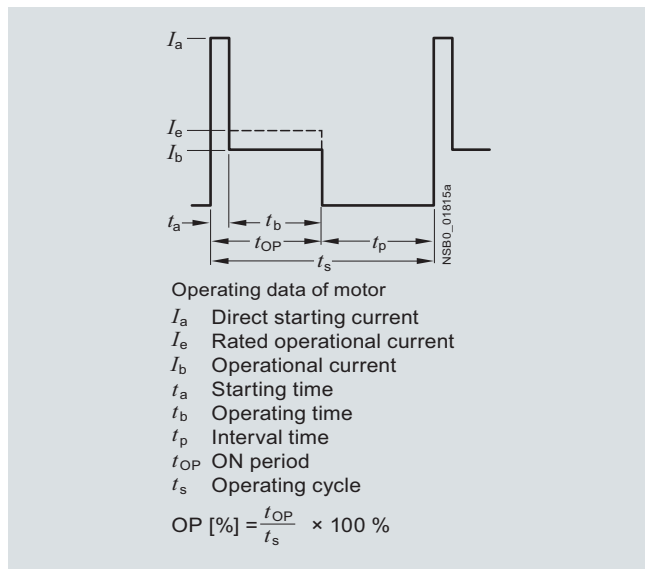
$I_a$

$I_e$

$I_b$

$t_a$

$t_b$

$t_{OP}$

$t_p$

$t_s$

NSB0_01815a

Operating data of motor

$I_a$ Direct starting current

$I_e$ Rated operational current

$I_b$ Operational current

$t_a$ Starting time

$t_b$ Operating time

$t_p$ Interval time

$t_{OP}$ ON period

$t_s$ Operating cycle

OP [%] $= \frac{t_{OP}}{t_s} \times 100$ %